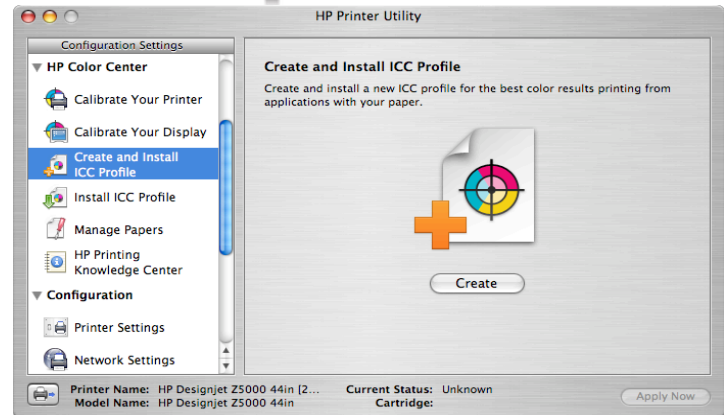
HP Printer Utility

Configuration Settings

HP Color Center

Calibrate Your Printer

Calibrate Your Display

Create and Install ICC Profile

Install ICC Profile

Manage Papers

HP Printing Knowledge Center

Configuration

Printer Settings

Network Settings

Create and Install ICC Profile

Create and install a new ICC profile for the best color results printing from applications with your paper.

Create

Printer Name: HP Designjet Z5000 44in [2...
Model Name: HP Designjet Z5000 44in

Current Status: Unknown
Cartridge:

Apply Now